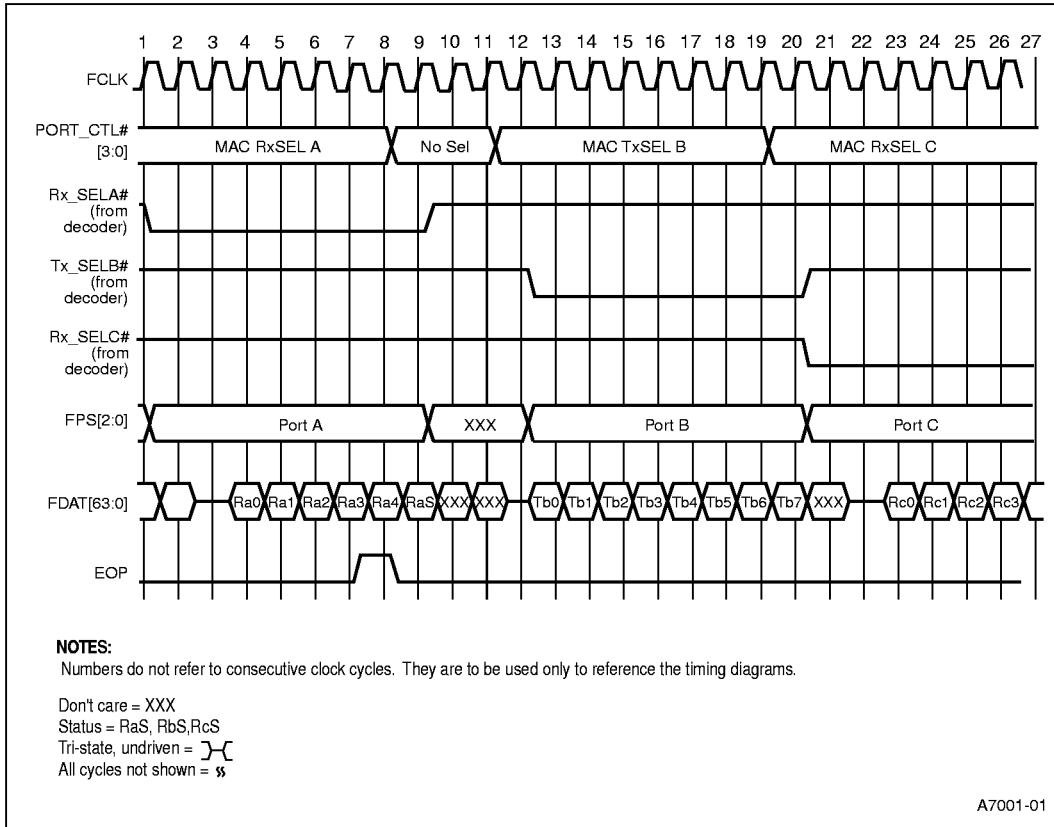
1 2 3 4 5 6 7 8 9 10 11 12 13 14 15 16 17 18 19 20 21 22 23 24 25 26 27

FCLK

PORT_CTL# [3:0]

MAC RxSEL A

No Sel

MAC TxSEL B

MAC RxSEL C

Rx_SELA# (from decoder)

Tx_SELB# (from decoder)

Rx_SELC# (from decoder)

FPS[2:0]

Port A

XXX

Port B

Port C

FDAT[63:0]

Ra0 Ra1 Ra2 Ra3 Ra4 RaS XXX XXX Tb0 Tb1 Tb2 Tb3 Tb4 Tb5 Tb6 Tb7 XXX Rc0 Rc1 Rc2 Rc3

EOP

NOTES:
Numbers do not refer to consecutive clock cycles. They are to be used only to reference the timing diagrams.

Don't care = XXX
Status = RaS, RbS,RcS
Tri-state, undriven =
All cycles not shown = ss

A7001-01